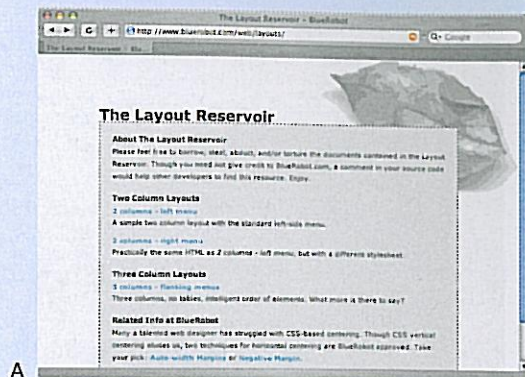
The Layout Reservoir - BlueRobot

http://www.bluerobot.com/web/layouts/

Q- Google

The Layout Reservoir | Blu

The Layout Reservoir

About The Layout Reservoir

Please feel free to borrow, steal, abduct, and/or torture the documents contained in the Layout Reservoir. Though you need not give credit to BlueRobot.com, a comment in your source code would help other developers to find this resource. Enjoy.

Two Column Layouts

2 columns - left menu

A simple two column layout with the standard left-side menu.

2 columns - right menu

Practically the same HTML as 2 columns - left menu, but with a different stylesheet.

Three Column Layouts

3 columns - flanking menus

Three columns, no tables, intelligent order of elements. What more is there to say?

Related Info at BlueRobot

Many a talented web designer has struggled with CSS-based centering. Though CSS vertical centering eludes us, two techniques for horizontal centering are BlueRobot approved. Take your pick: Auto-width Margins or Negative Margin.

A